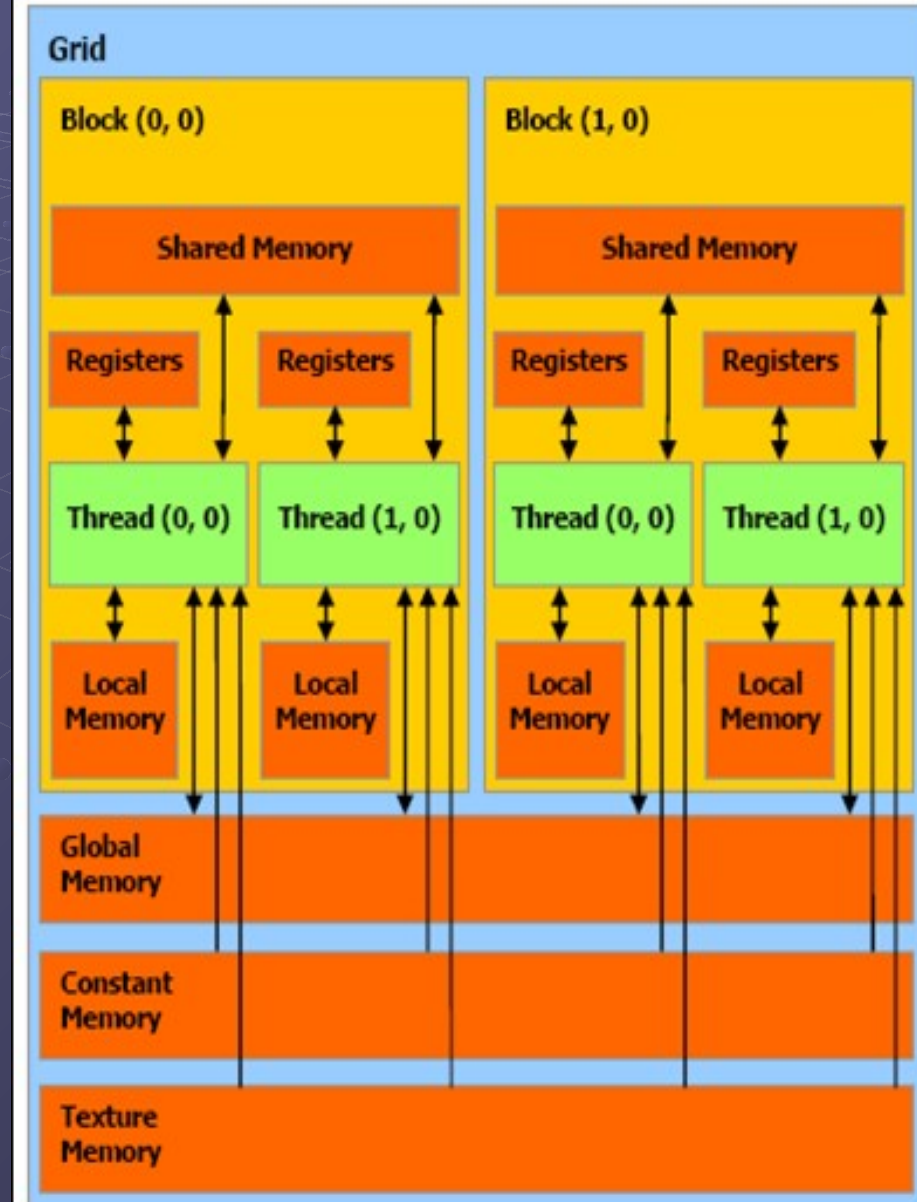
Grid

Block (0, 0)

Shared Memory

Registers

Registers

Thread (0, 0)

Thread (1, 0)

Local Memory

Local Memory

Block (1, 0)

Shared Memory

Registers

Registers

Thread (0, 0)

Thread (1, 0)

Local Memory

Local Memory

Global Memory

Constant Memory

Texture Memory